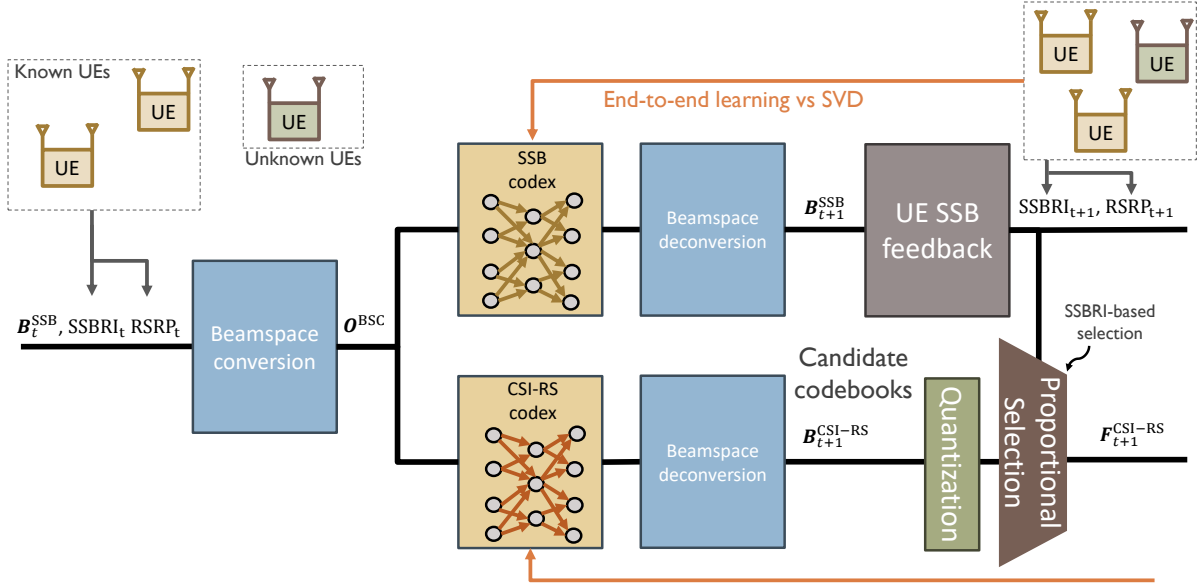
Known UEs

UE

UE

UE

Unknown UEs

End-to-end learning vs SVD

UE

UE

UE

SSB codex

Beamspace deconversion

$\boldsymbol{B}_{t+1}^{\text{SSB}}$

UE SSB feedback

$\text{SSBRI}_{t+1}$, $\text{RSRP}_{t+1}$

$\boldsymbol{B}_{t}^{\text{SSB}}$, $\text{SSBRI}_{\text{t}}$ $\text{RSRP}_{\text{t}}$

Beamspace conversion

$\boldsymbol{O}^{\text{BSC}}$

SSBRI-based selection

Candidate codebooks

CSI-RS codex

Beamspace deconversion

$\boldsymbol{B}_{t+1}^{\text{CSI-RS}}$

Quantization

Proportional Selection

$\boldsymbol{F}_{t+1}^{\text{CSI-RS}}$